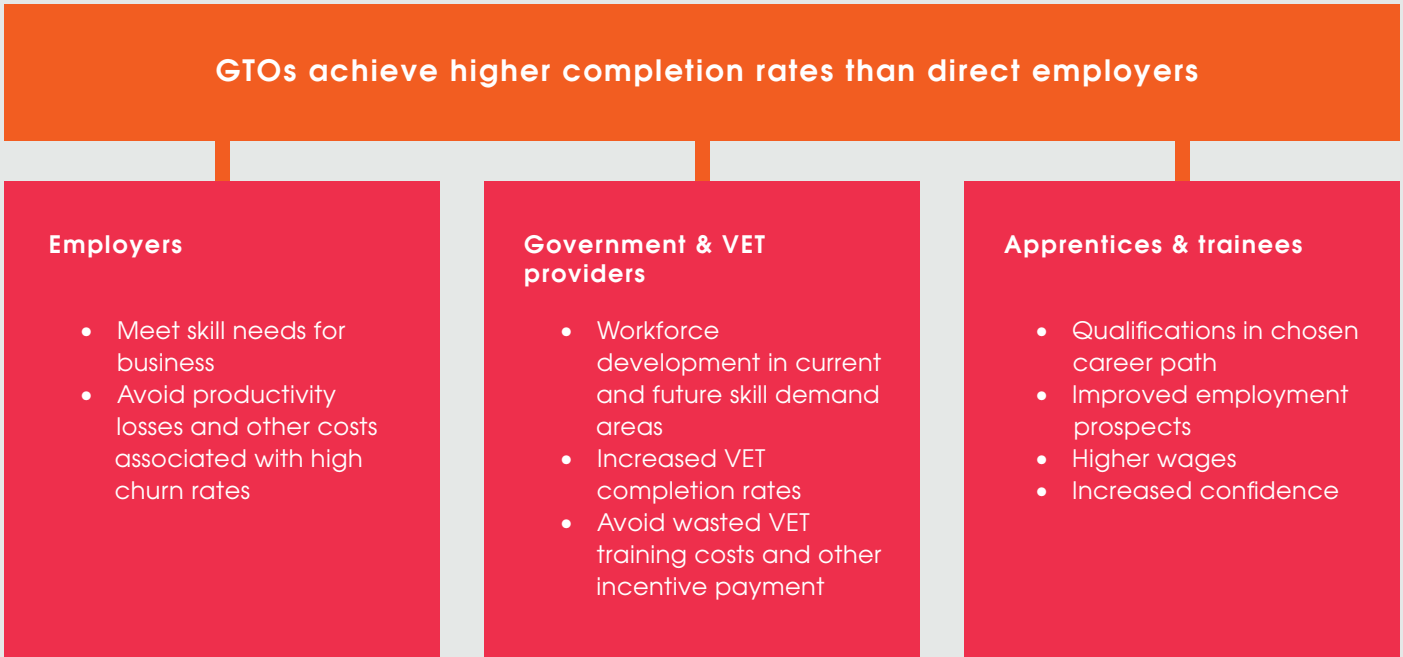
GTOs achieve higher completion rates than direct employers

Employers

- Meet skill needs for business
- Avoid productivity losses and other costs associated with high churn rates

Government & VET providers

- Workforce development in current and future skill demand areas
- Increased VET completion rates
- Avoid wasted VET training costs and other incentive payment

Apprentices & trainees

- Qualifications in chosen career path
- Improved employment prospects
- Higher wages
- Increased confidence